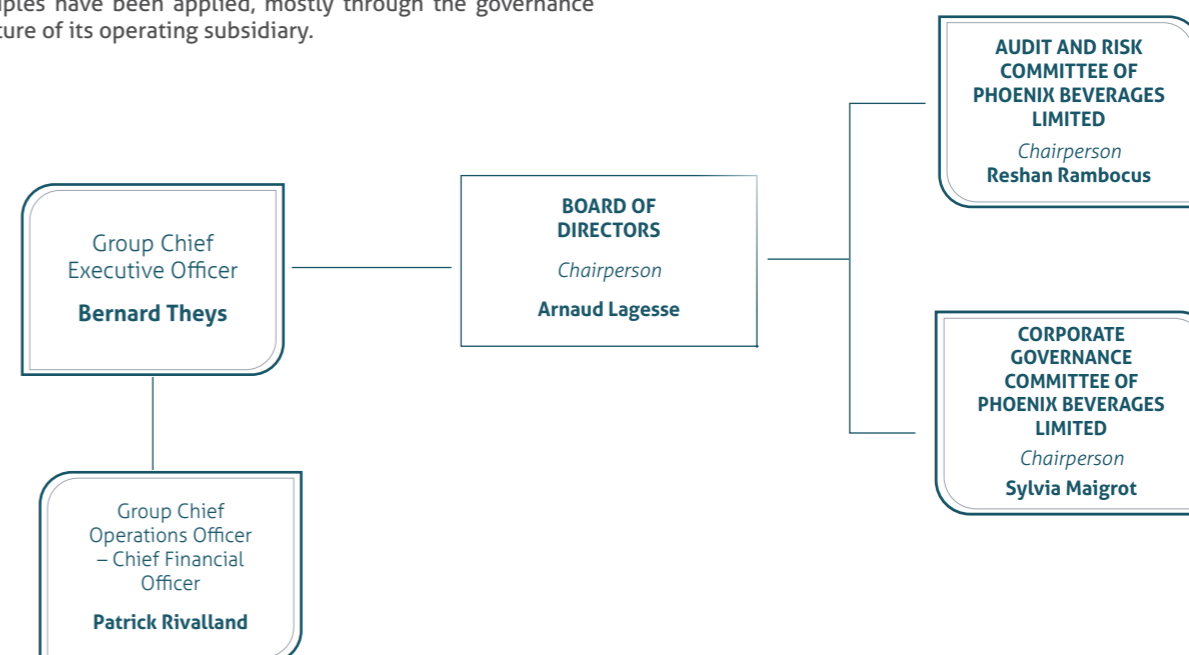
iples have been applied, mostly through the governance ture of its operating subsidiary.

Group Chief Executive Officer

Bernard Theys

BOARD OF DIRECTORS

Chairperson

Arnaud Lagesse

AUDIT AND RISK COMMITTEE OF PHOENIX BEVERAGES LIMITED

Chairperson

Reshan Rambocus

CORPORATE GOVERNANCE COMMITTEE OF PHOENIX BEVERAGES LIMITED

Chairperson

Sylvia Maigrot

Group Chief Operations Officer – Chief Financial Officer

Patrick Rivalland